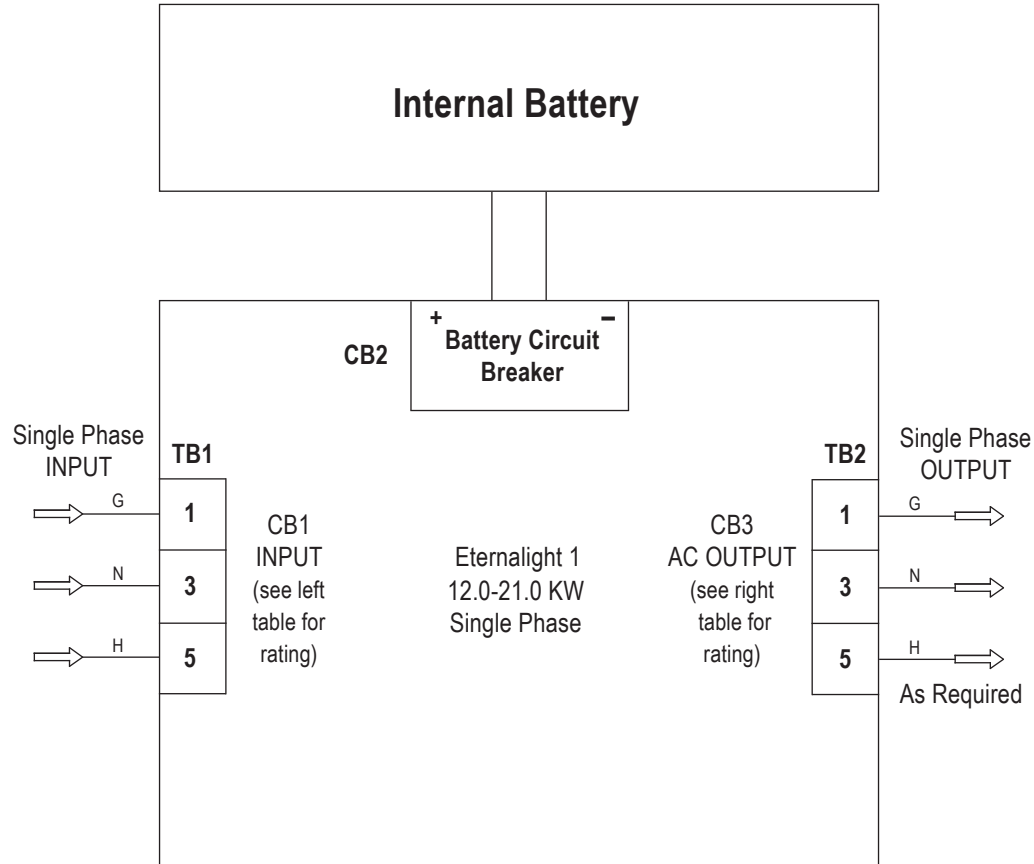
Internal Battery

+ −
CB2 Battery Circuit Breaker

Single Phase INPUT

TB1

G
N
H

1
3
5

CB1 INPUT (see left table for rating)

Eternalight 1 12.0-21.0 KW Single Phase

CB3 AC OUTPUT (see right table for rating)

TB2

1
3
5

Single Phase OUTPUT

G
N
H

As Required